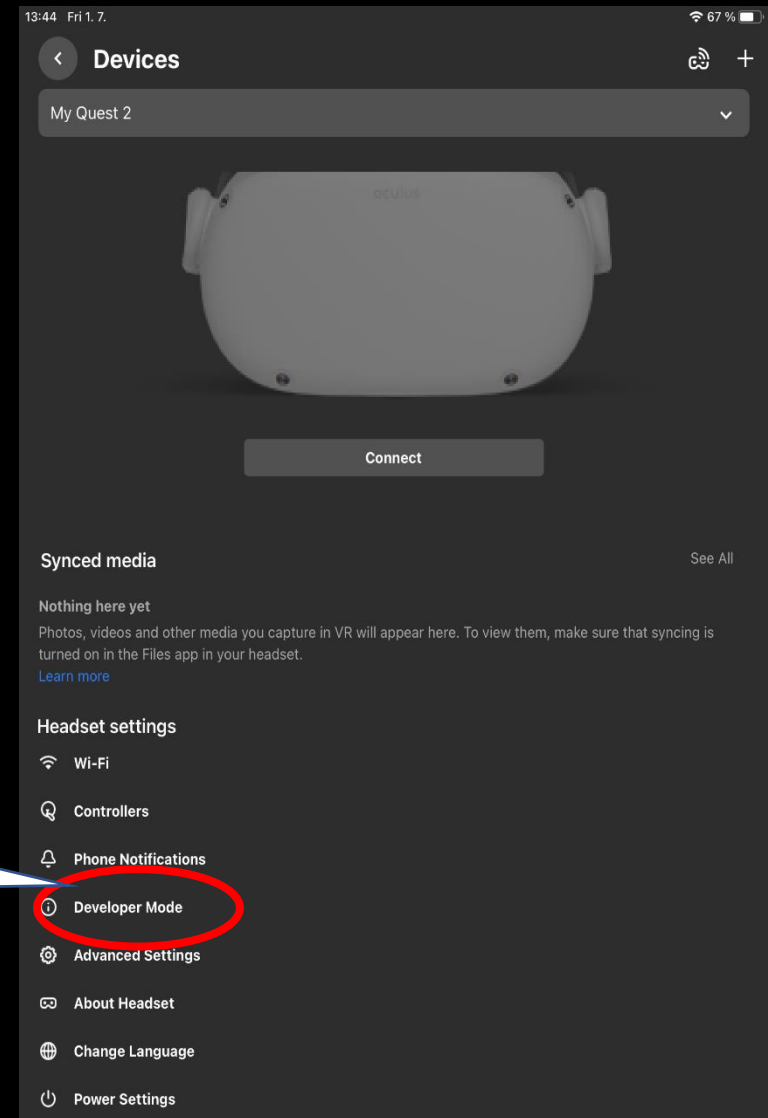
13:44 Fri 1. 7.

67 %

Devices

My Quest 2

oculus

Connect

Synced media

See All

Nothing here yet

Photos, videos and other media you capture in VR will appear here. To view them, make sure that syncing is turned on in the Files app in your headset.

Learn more

Headset settings

Wi-Fi

Controllers

Phone Notifications

Developer Mode

Advanced Settings

About Headset

Change Language

Power Settings